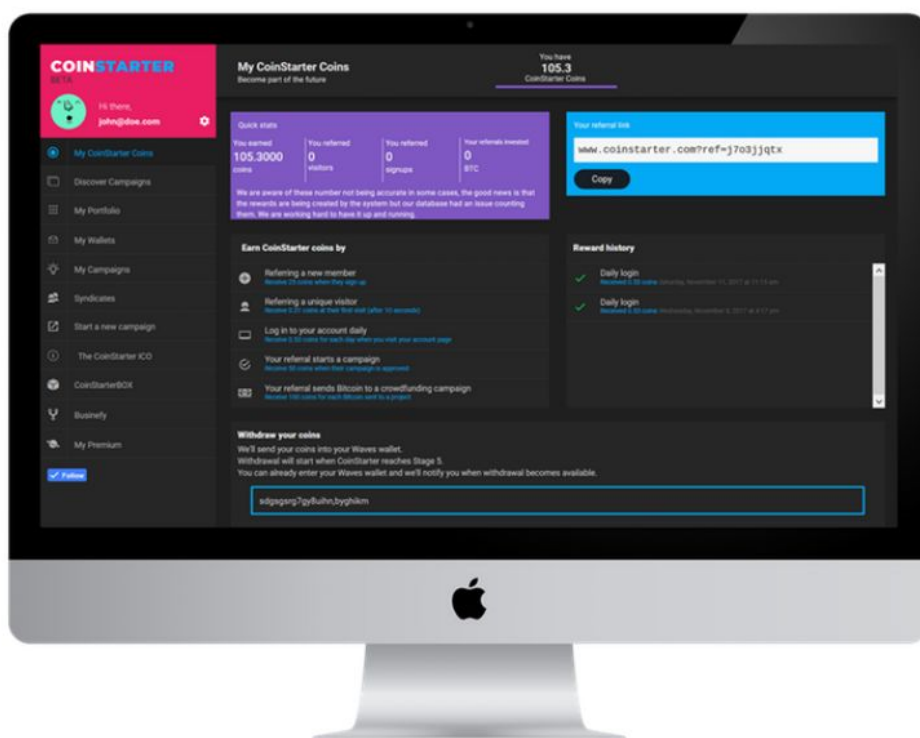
COINSTARTER
BETA

Hi there,
john@doe.com

My CoinStarter Coins
Discover Campaigns
My Portfolio
My Wallets
My Campaigns
Syndicates
Start a new campaign
The CoinStarter ICO
CoinStarterBOX
Businefy
My Premium
Follow

My CoinStarter Coins
Become part of the future

You have
105.3
CoinStarter Coins

Quick stats

| You earned | You referred | You referred | Your referrals invested |
|---|---|---|---|
| 105.3000 coins | 0 visitors | 0 signups | 0 BTC |

We are aware of these number not being accurate in some cases, the good news is that the rewards are being created by the system but our database had an issue counting them. We are working hard to have it up and running.

Your referral link
www.coinstarter.com?ref=j7o3jjqtx
Copy

Earn CoinStarter coins by

Referring a new member
Receive 25 coins when they sign up

Referring a unique visitor
Receive 0.25 coins at their first visit (after 10 seconds)

Log in to your account daily
Receive 0.50 coins for each day when you visit your account page

Your referral starts a campaign
Receive 50 coins when their campaign is approved

Your referral sends Bitcoin to a crowdfunding campaign
Receive 100 coins for each Bitcoin sent to a project

Reward history

Daily login
Received 0.50 coins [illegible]

Daily login
Received 0.50 coins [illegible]

Withdraw your coins
We'll send your coins into your Waves wallet.
Withdrawal will start when CoinStarter reaches Stage 5.
You can already enter your Waves wallet and we'll notify you when withdrawal becomes available.

sdgsgsrg7gy8uihn,byghikm